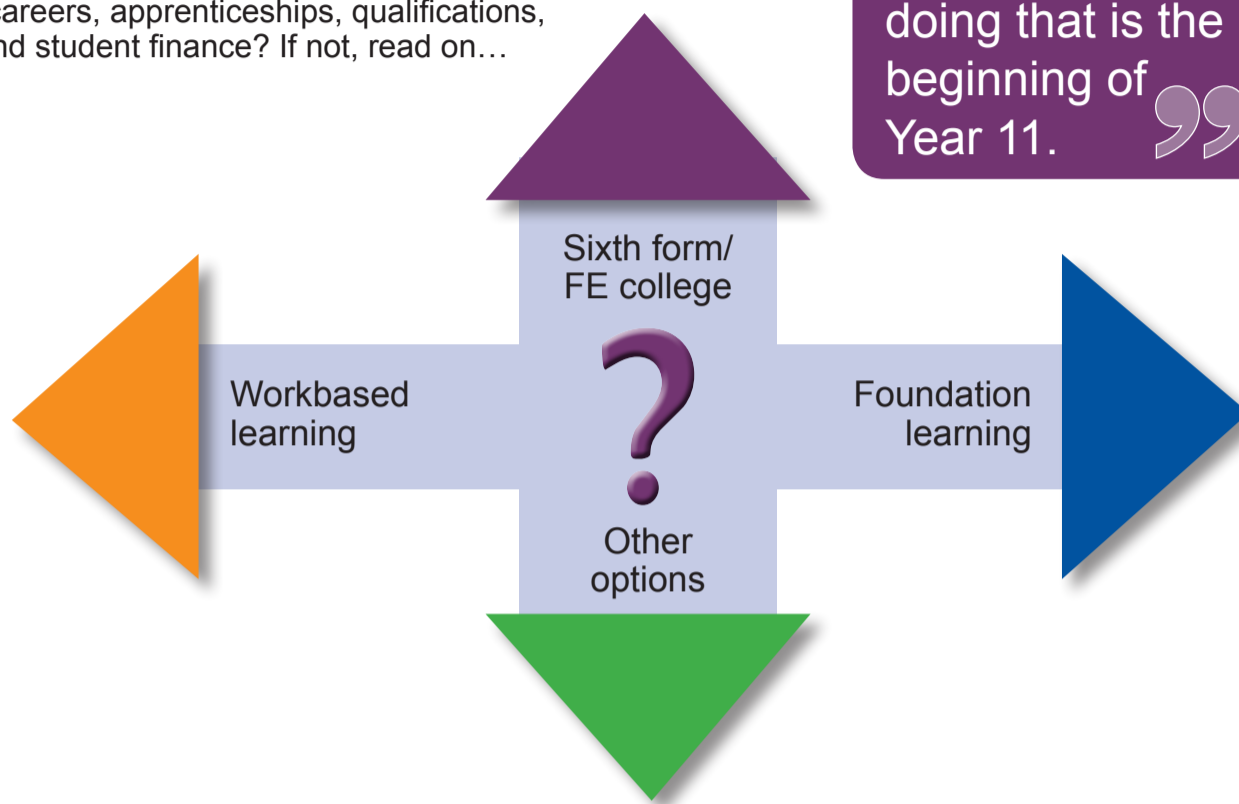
areers, apprenticeships, qualifications, nd student finance? If not, read on…

doing that is the beginning of Year 11. ”

Sixth form/ FE college

Workbased learning

?

Foundation learning

Other options